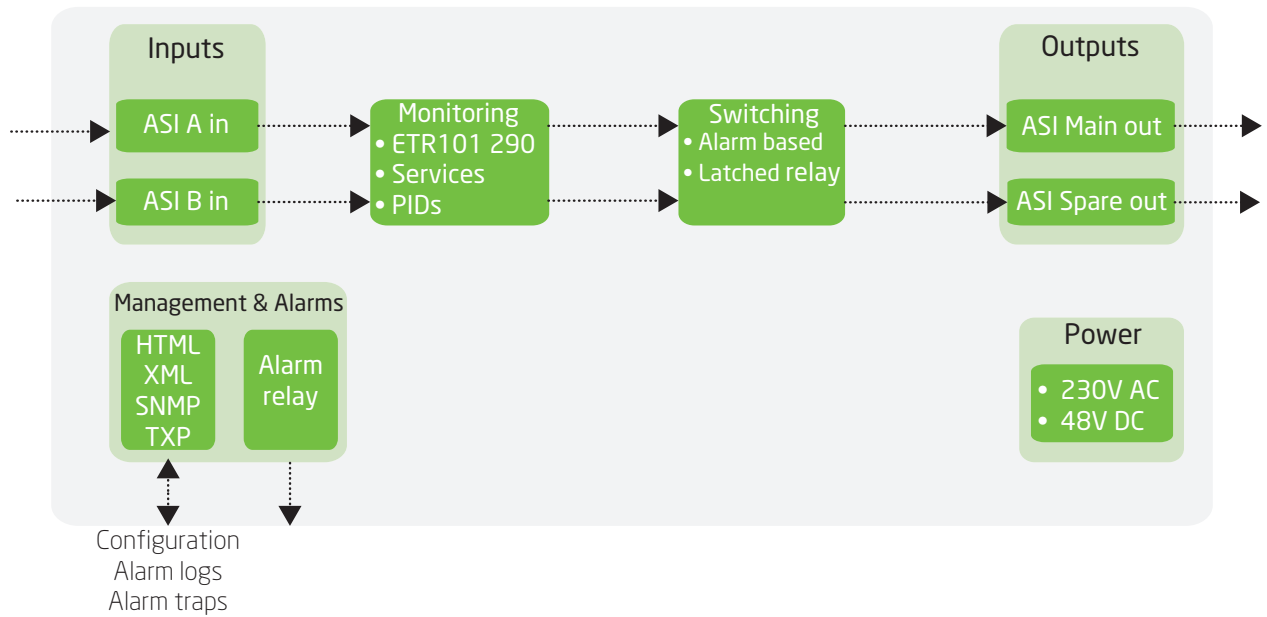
Inputs

ASI A in

ASI B in

Monitoring
• ETR101 290
• Services
• PIDs

Switching
• Alarm based
• Latched relay

Outputs

ASI Main out

ASI Spare out

Management & Alarms

HTML
XML
SNMP
TXP

Alarm relay

Power

• 230V AC
• 48V DC

Configuration
Alarm logs
Alarm traps